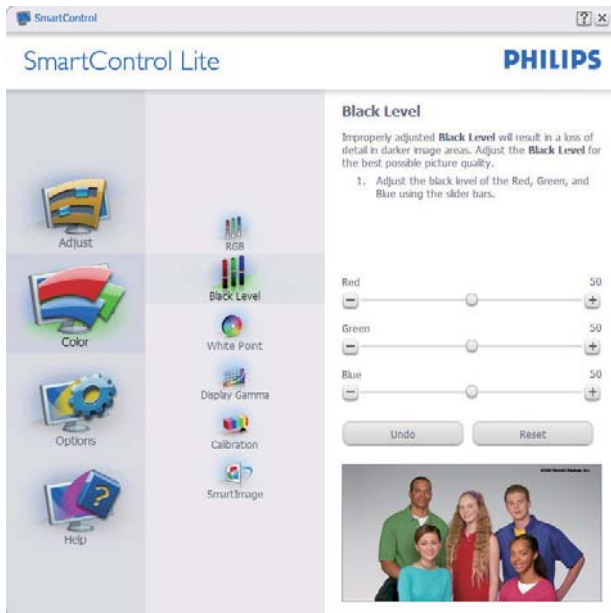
SmartControl

?
×

SmartControl Lite

PHILIPS

Adjust

Color

Options

Help

RGB

Black Level

White Point

Display Gamma

Calibration

SmartImage

Black Level

Improperly adjusted **Black Level** will result in a loss of detail in darker image areas. Adjust the **Black Level** for the best possible picture quality.

1. Adjust the black level of the Red, Green, and Blue using the slider bars.

Red
50

Green
50

Blue
50

Undo

Reset

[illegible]